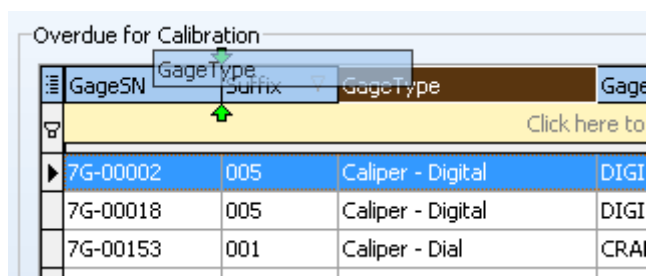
Overdue for Calibration

GageType

| GageSN | Suffix | GageType | Gage |
|---|---|---|---|
| | | | Click here to |
| 7G-00002 | 005 | Caliper - Digital | DIGI |
| 7G-00018 | 005 | Caliper - Digital | DIGI |
| 7G-00153 | 001 | Caliper - Dial | CRAI |